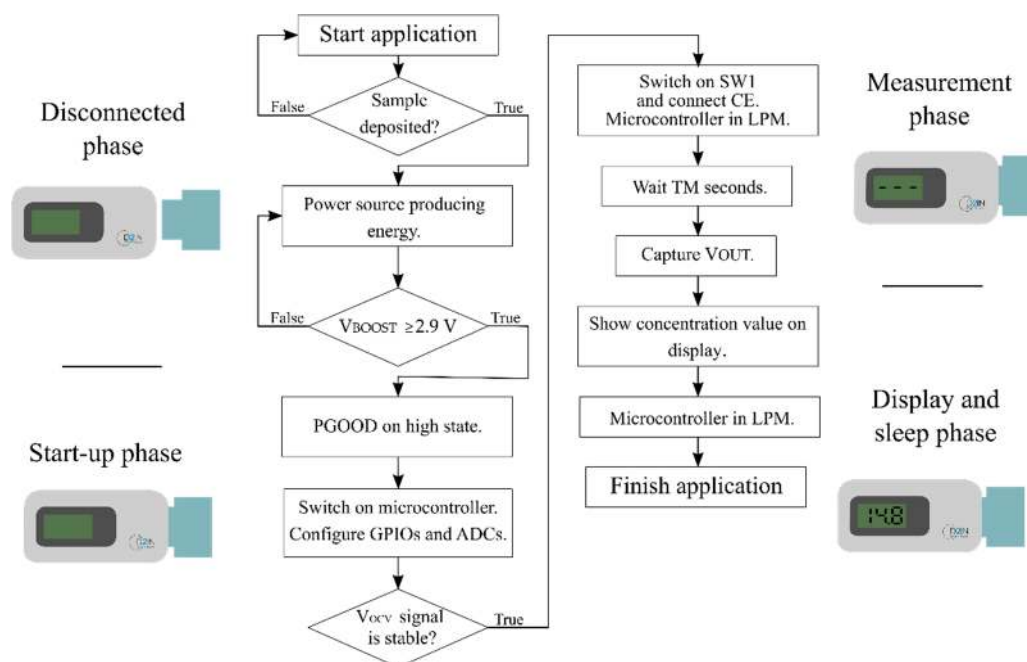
Disconnected phase

Start-up phase

Start application

Sample deposited?

False

True

Power source producing energy.

$V_{BOOST} \geq 2.9$ V

False

True

PGOOD on high state.

Switch on microcontroller. Configure GPIOs and ADCs.

$V_{OCV}$ signal is stable?

True

Switch on SW1 and connect CE. Microcontroller in LPM.

Wait TM seconds.

Capture VOUT.

Show concentration value on display.

Microcontroller in LPM.

Finish application

Measurement phase

---

Display and sleep phase

14.8